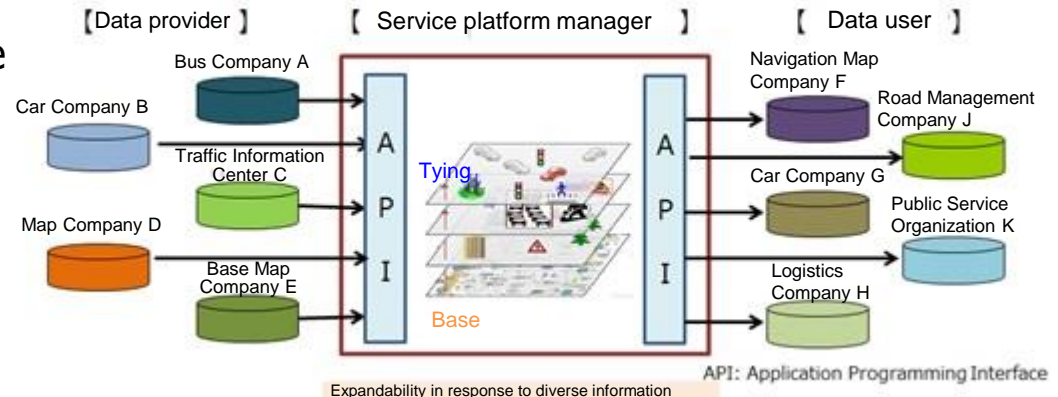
【Data provider】

【 Service platform manager 】

【 Data user 】

Bus Company A

Car Company B

Traffic Information Center C

Map Company D

Base Map Company E

A
P
I

Tying

Base

A
P
I

Navigation Map Company F

Road Management Company J

Car Company G

Public Service Organization K

Logistics Company H

API: Application Programming Interface

Expandability in response to diverse information